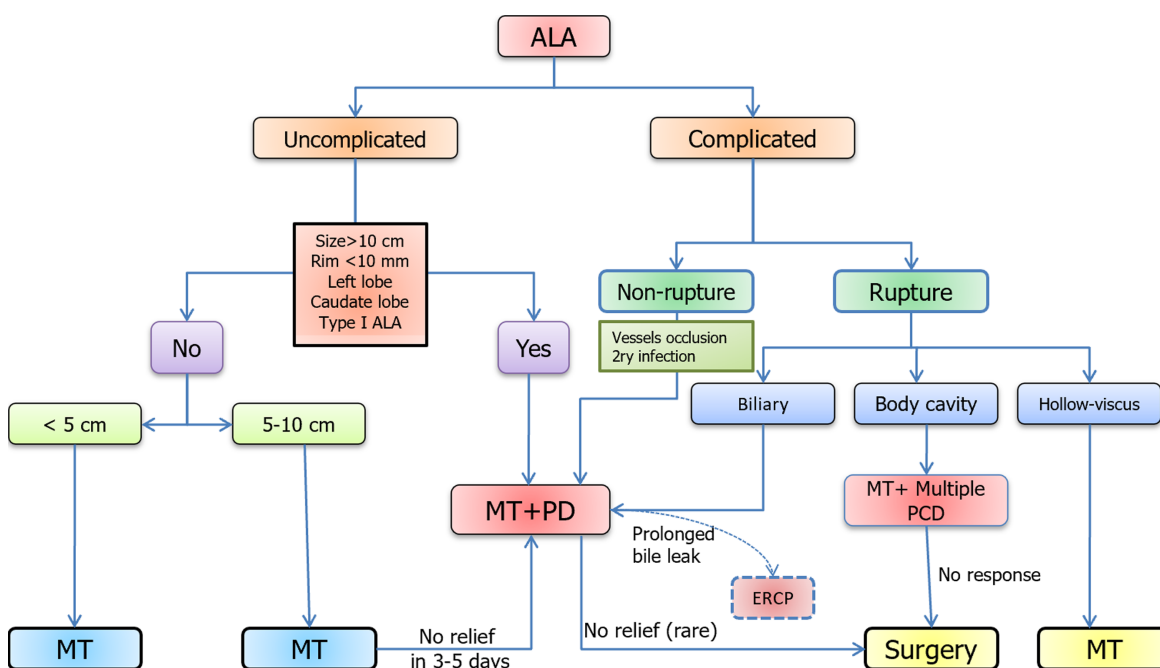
ALA

Uncomplicated

Complicated

Size>10 cm
Rim <10 mm
Left lobe
Caudate lobe
Type I ALA

Non-rupture

Rupture

No

Yes

Vessels occlusion
2ry infection

< 5 cm

5-10 cm

Biliary

Body cavity

Hollow-viscus

MT+PD

MT+ Multiple PCD

Prolonged bile leak

ERCP

No response

MT

MT

No relief in 3-5 days

No relief (rare)

Surgery

MT